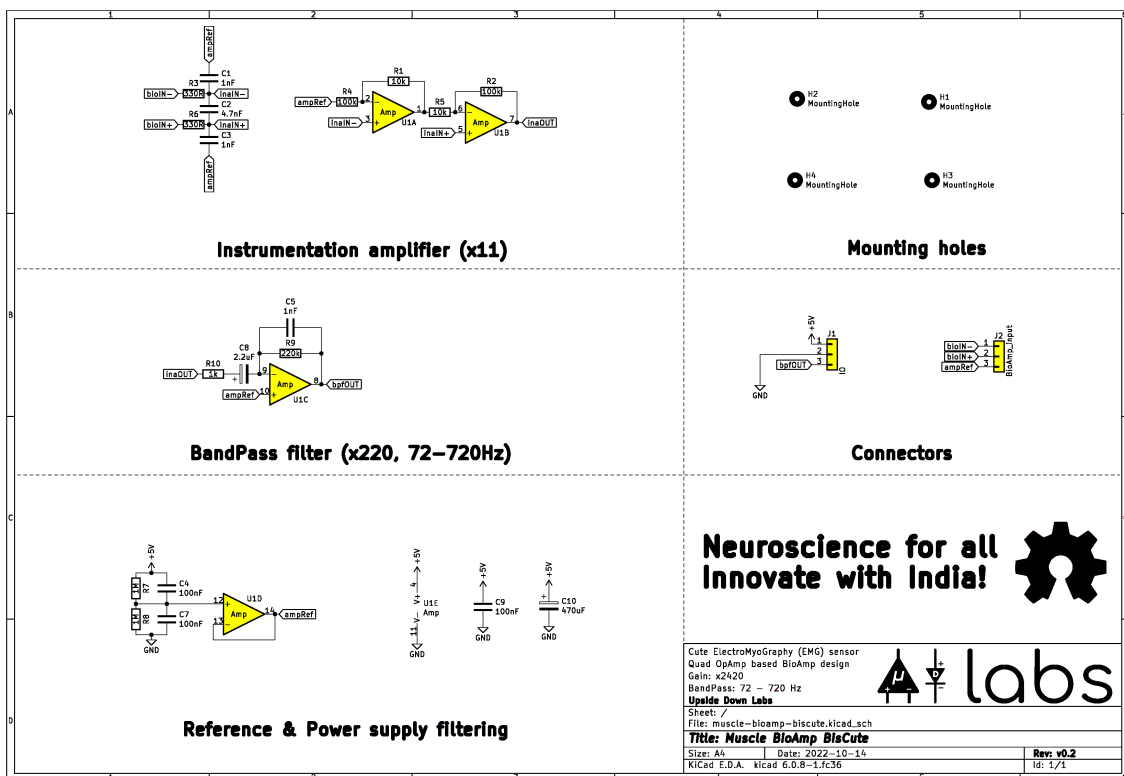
1 2 3 4 5

A

ampRef
C1
1nF
R3
bioIN− 330k inaIN−
C2
4.7nF
R6
bioIN+ 330k inaIN+
C3
1nF
ampRef

R1
10k
R2
100k
R4
ampRef 100k 2
− 1 R5 6 −
Amp 10k Amp
inaIN− 3 + U1A inaIN+ 5 + U1B 7 inaOUT

H2 MountingHole
H1 MountingHole
H4 MountingHole
H3 MountingHole

Instrumentation amplifier (x11)

Mounting holes

B

C5
1nF
C8 R9
2.2uF 220k
R10
inaOUT 1k 9 − Amp 8 bpfOUT
ampRef 10 + U1C

+5V
J1
1
2
bpfOUT 3
IO
GND

J2
bioIN− 1
bioIN+ 2
ampRef 3
BioAmp_Input

BandPass filter (x220, 72−720Hz)

Connectors

C

+5V
R7 1M C4 100nF
12 + U1D
Amp 14 ampRef
R8 1M C7 100nF 13 −
GND

+5V
4
V+ U1E Amp
V−
11
GND

+5V
C9 100nF
GND

+5V
C10 470uF
GND

Neuroscience for all
Innovate with India!

D

Reference & Power supply filtering

Cute ElectroMyoGraphy (EMG) sensor
Quad OpAmp based BioAmp design
Gain: x2420
BandPass: 72 − 720 Hz
Upside Down Labs

labs

Sheet: /
File: muscle−bioamp−biscute.kicad_sch
Title: Muscle BioAmp BisCute
Size: A4 Date: 2022−10−14 Rev: v0.2
KiCad E.D.A. kicad 6.0.8−1.fc36 Id: 1/1